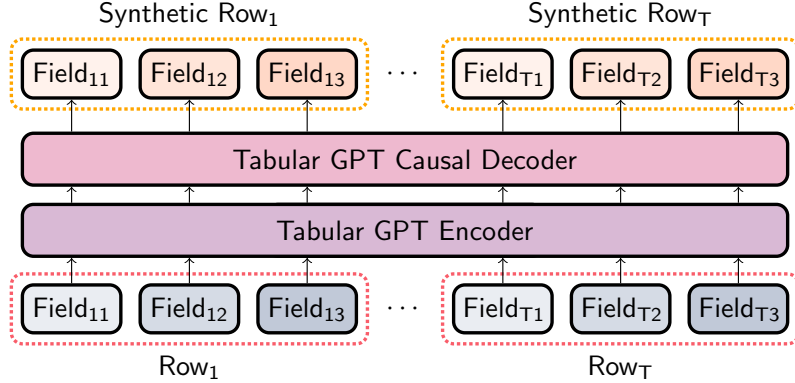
Synthetic $\text{Row}_1$

Synthetic $\text{Row}_T$

$\text{Field}_{11}$ $\text{Field}_{12}$ $\text{Field}_{13}$ · · · $\text{Field}_{T1}$ $\text{Field}_{T2}$ $\text{Field}_{T3}$

Tabular GPT Causal Decoder

Tabular GPT Encoder

$\text{Field}_{11}$ $\text{Field}_{12}$ $\text{Field}_{13}$ · · · $\text{Field}_{T1}$ $\text{Field}_{T2}$ $\text{Field}_{T3}$

$\text{Row}_1$

$\text{Row}_T$